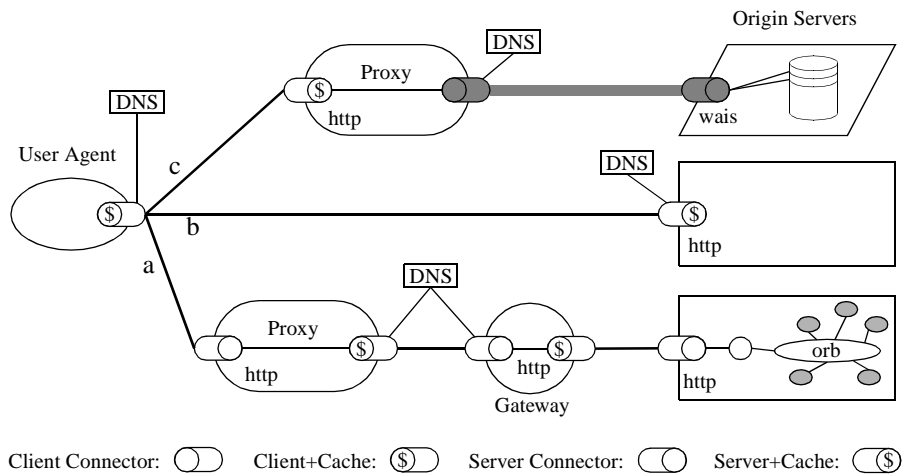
Origin Servers

DNS

Proxy

$

http

wais

DNS

User Agent

c

DNS

$

$

b

http

a

DNS

Proxy

$

$

orb

http

http

http

Gateway

Client Connector: Client+Cache: $ Server Connector: Server+Cache: $